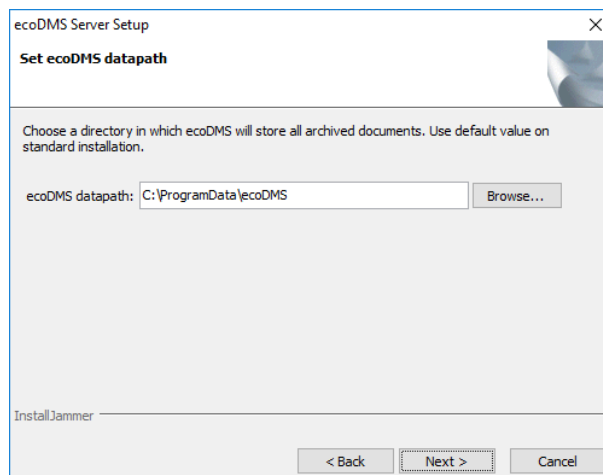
ecoDMS Server Setup
×

Set ecoDMS datapath

Choose a directory in which ecoDMS will store all archived documents. Use default value on standard installation.

ecoDMS datapath: C:\ProgramData\ecoDMS
Browse...

InstallJammer

< Back
Next >
Cancel